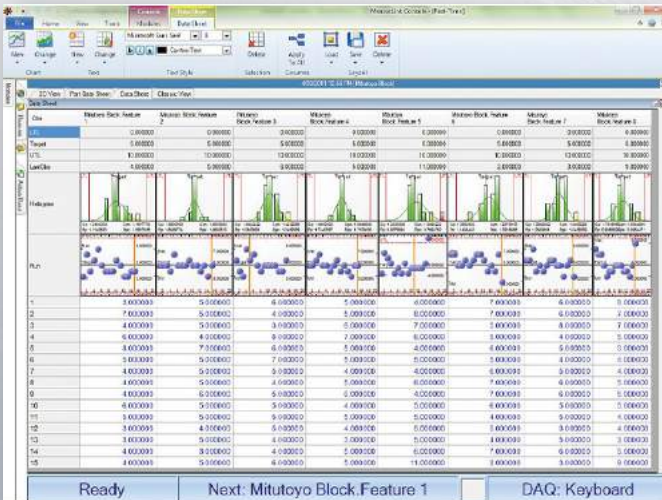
File Home View Tools Modules Data Sheet

Microsoft Sans Serif 8

Center/Text

New Change New Change Delete Apply To All Load Save Delete

Chart Text Text Style Selection Columns Layout

2D View Part Data Sheet Data Sheet Classic View

Data Sheet

| Char | Mitutoyo Block.Feature 1 | Mitutoyo Block.Feature 2 | Mitutoyo Block.Feature 3 | Mitutoyo Block.Feature 4 | Mitutoyo Block.Feature 5 | Mitutoyo Block.Feature 6 | Mitutoyo Block.Feature 7 | Mitutoyo Block.Feature 8 |
|---|---|---|---|---|---|---|---|---|
| LTL | 0.000000 | 0.000000 | 2.000000 | 0.000000 | 0.000000 | 0.000000 | 0.000000 | 0.000000 |
| Target | 5.000000 | 5.000000 | 5.000000 | 5.000000 | 5.000000 | 5.000000 | 5.000000 | 5.000000 |
| UTL | 10.000000 | 10.000000 | 12.000000 | 10.000000 | 10.000000 | 10.000000 | 12.000000 | 10.000000 |
| LastObs | 4.000000 | 5.000000 | 5.000000 | 5.000000 | 11.000000 | 3.000000 | 3.000000 | 5.000000 |
| Histogram | | | | | | | | |
| Run | | | | | | | | |
| 1 | 3.000000 | 5.000000 | 6.000000 | 5.000000 | 6.000000 | 7.000000 | 6.000000 | 5.000000 |
| 2 | 7.000000 | 5.000000 | 4.000000 | 5.000000 | 8.000000 | 7.000000 | 6.000000 | 7.000000 |
| 3 | 4.000000 | 5.000000 | 4.000000 | 5.000000 | 7.000000 | 5.000000 | 6.000000 | 7.000000 |
| 4 | 6.000000 | 4.000000 | 6.000000 | 7.000000 | 6.000000 | 7.000000 | 4.000000 | 5.000000 |
| 5 | 4.000000 | 7.000000 | 6.000000 | 5.000000 | 6.000000 | 6.000000 | 6.000000 | 5.000000 |
| 6 | 5.000000 | 5.000000 | 7.000000 | 5.000000 | 5.000000 | 7.000000 | 6.000000 | 5.000000 |
| 7 | 4.000000 | 5.000000 | 5.000000 | 4.000000 | 4.000000 | 6.000000 | 6.000000 | 4.000000 |
| 8 | 4.000000 | 5.000000 | 6.000000 | 6.000000 | 5.000000 | 6.000000 | 4.000000 | 5.000000 |
| 9 | 4.000000 | 6.000000 | 6.000000 | 4.000000 | 5.000000 | 6.000000 | 6.000000 | 6.000000 |
| 10 | 6.000000 | 5.000000 | 5.000000 | 4.000000 | 5.000000 | 6.000000 | 5.000000 | 5.000000 |
| 11 | 5.000000 | 5.000000 | 5.000000 | 4.000000 | 5.000000 | 6.000000 | 5.000000 | 5.000000 |
| 12 | 3.000000 | 4.000000 | 5.000000 | 4.000000 | 5.000000 | 5.000000 | 5.000000 | 4.000000 |
| 13 | 3.000000 | 5.000000 | 4.000000 | 3.000000 | 5.000000 | 6.000000 | 6.000000 | 5.000000 |
| 14 | 4.000000 | 5.000000 | 4.000000 | 5.000000 | 5.000000 | 7.000000 | 6.000000 | 5.000000 |
| 15 | 4.000000 | 5.000000 | 5.000000 | 5.000000 | 11.000000 | 3.000000 | 3.000000 | 5.000000 |

Ready | Next: Mitutoyo Block.Feature 1 | DAQ: Keyboard